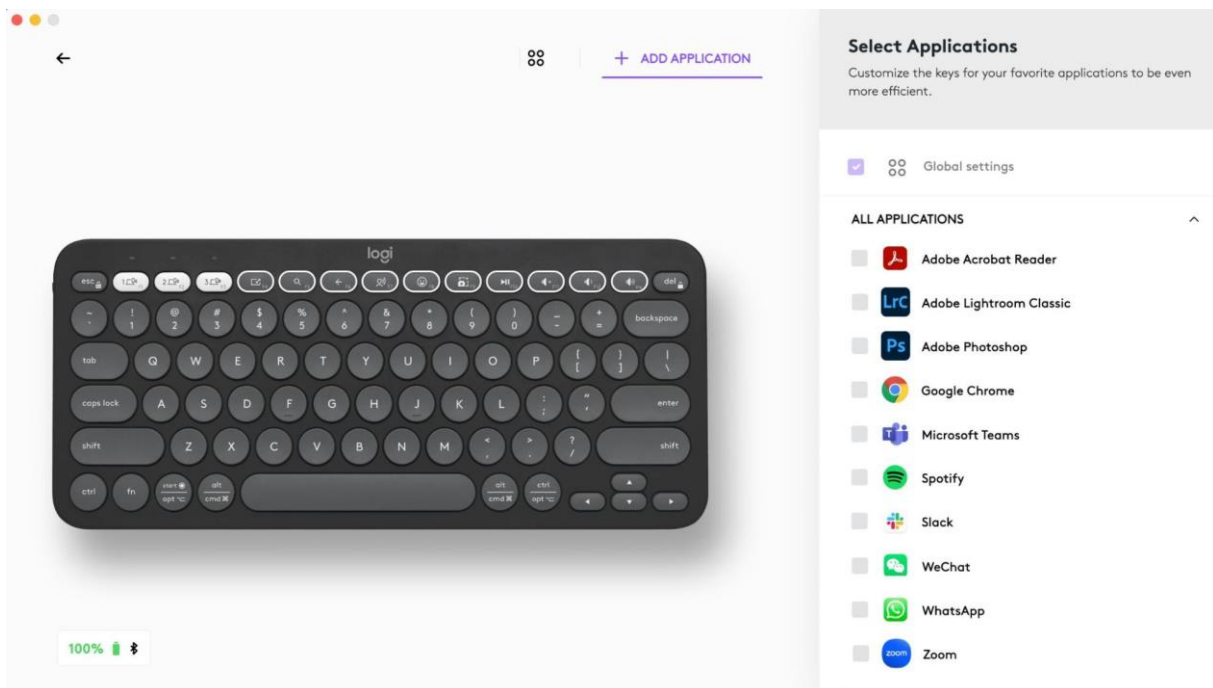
+ ADD APPLICATION

Select Applications

Customize the keys for your favorite applications to be even more efficient.

Global settings

ALL APPLICATIONS

Adobe Acrobat Reader

Adobe Lightroom Classic

Adobe Photoshop

Google Chrome

Microsoft Teams

Spotify

Slack

WeChat

WhatsApp

Zoom

logi

esc 1 2 3 del

~ ` ! 1 @ 2 # 3 $ 4 % 5 ^ 6 & 7 * 8 ( 9 ) 0 _ - + = backspace

tab Q W E R T Y U I O P { [ } ] | \

caps lock A S D F G H J K L : ; " ' enter

shift Z X C V B N M < , > . ? / shift

ctrl fn start opt alt cmd alt cmd ctrl opt

100%